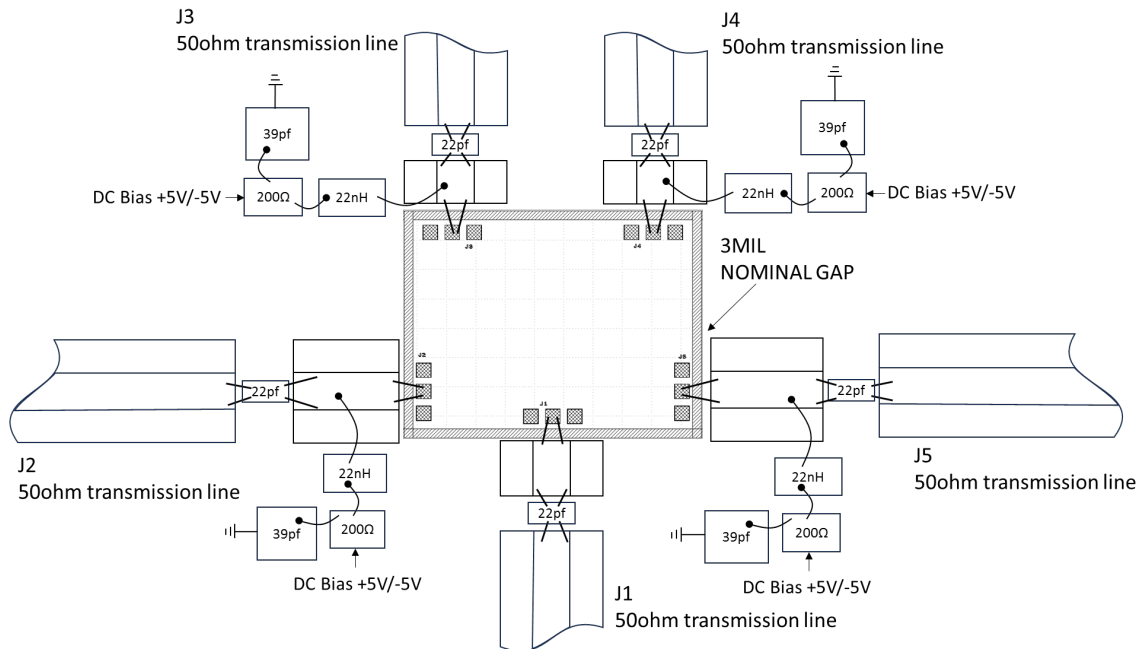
J3
50ohm transmission line

J4
50ohm transmission line

39pf

22pf

22pf

39pf

DC Bias +5V/-5V

200Ω

22nH

22nH

200Ω

DC Bias +5V/-5V

J3

J4

3MIL
NOMINAL GAP

J2

J5

22pf

J1

22pf

J2
50ohm transmission line

22nH

22nH

J5
50ohm transmission line

39pf

200Ω

22pf

39pf

200Ω

DC Bias +5V/-5V

DC Bias +5V/-5V

J1
50ohm transmission line